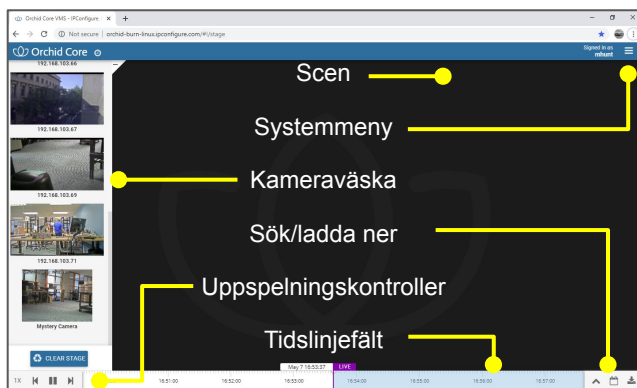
Orchid Core VMS - IPConfigure ×  +

Not secure | orchid-burn-linux.ipconfigure.com/#/stage

Orchid Core

Signed in as mhunt

192.168.103.66

192.168.103.67

192.168.103.69

192.168.103.71

Mystery Camera

CLEAR STAGE

Scen

Systemmeny

Kameraväska

Sök/ladda ner

Uppspelningskontroller

Tidslinjefält

May 7 16:53:37

LIVE

1X

16:51:00

16:52:00

16:53:00

16:54:00

16:55:00

16:56:00

16:57:00